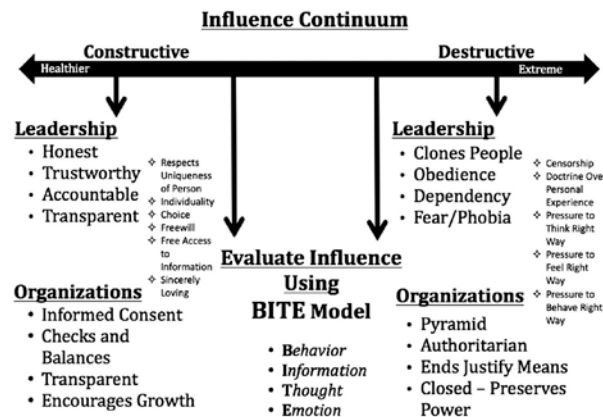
Influence Continuum

Constructive

Destructive

Healthier

Extreme

Leadership

- Honest
- Trustworthy
- Accountable
- Transparent

✧ Respects Uniqueness of Person
✧ Individuality
✧ Choice
✧ Freewill
✧ Free Access to Information
✧ Sincerely Loving

Organizations

- Informed Consent
- Checks and Balances
- Transparent
- Encourages Growth

Evaluate Influence Using BITE Model

- Behavior
- Information
- Thought
- Emotion

Leadership

- Clones People
- Obedience
- Dependency
- Fear/Phobia

✧ Censorship
✧ Doctrine Ove Personal Experience
✧ Pressure to Think Right Way
✧ Pressure to Feel Right Way
✧ Pressure to Behave Right Way

Organizations

- Pyramid
- Authoritarian
- Ends Justify Means
- Closed – Preserves Power